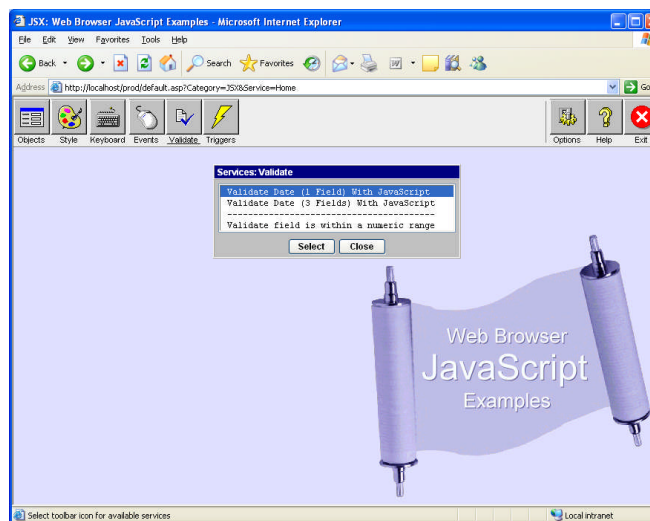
JSX: Web Browser JavaScript Examples - Microsoft Internet Explorer

File Edit View Favorites Tools Help

Back Search Favorites

Address http://localhost/prod/default.asp?Category=JSX&Service=Home

Go

Objects Style Keyboard Events Validate Triggers

Options Help Exit

Services: Validate

Validate Date (1 Field) With JavaScript
Validate Date (3 Fields) With JavaScript
----------------------------------------
Validate field is within a numeric range

Select Close

Web Browser
JavaScript
Examples

Select toolbar icon for available services

Local intranet